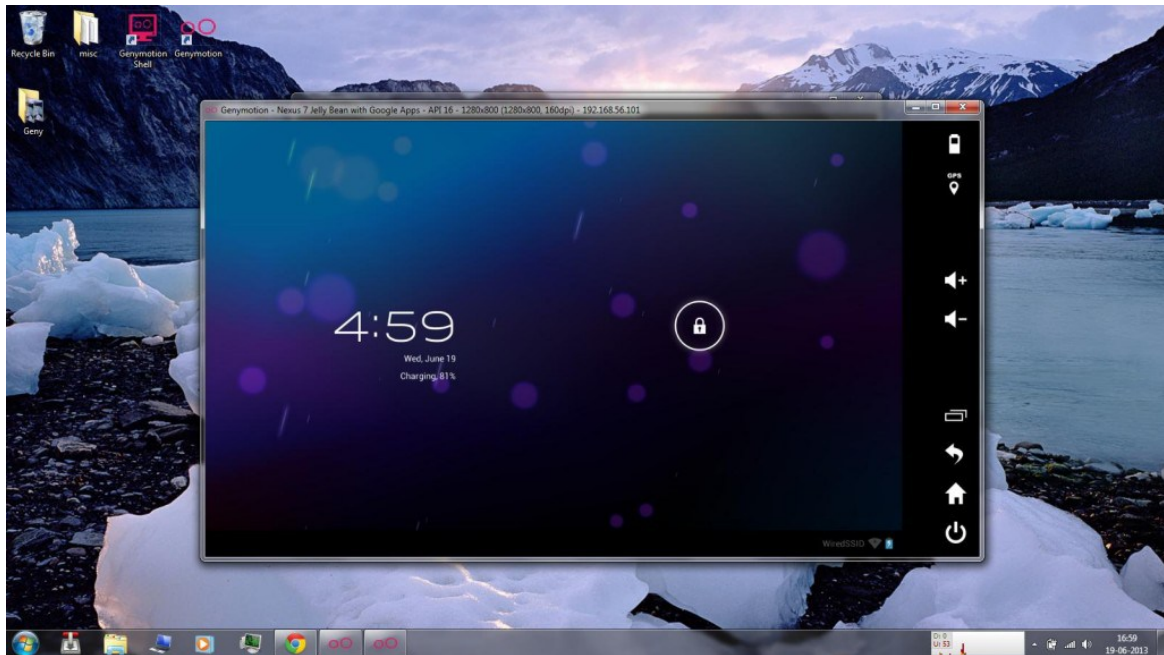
Recycle Bin

misc

Genymotion Shell

Genymotion

Geny

Genymotion - Nexus 7 Jelly Bean with Google Apps - API 16 - 1280x800 (1280x800, 160dpi) - 192.168.56.101

GPS

4:59

Wed, June 19

Charging, 81%

WiredSSID

16:59
19-06-2013